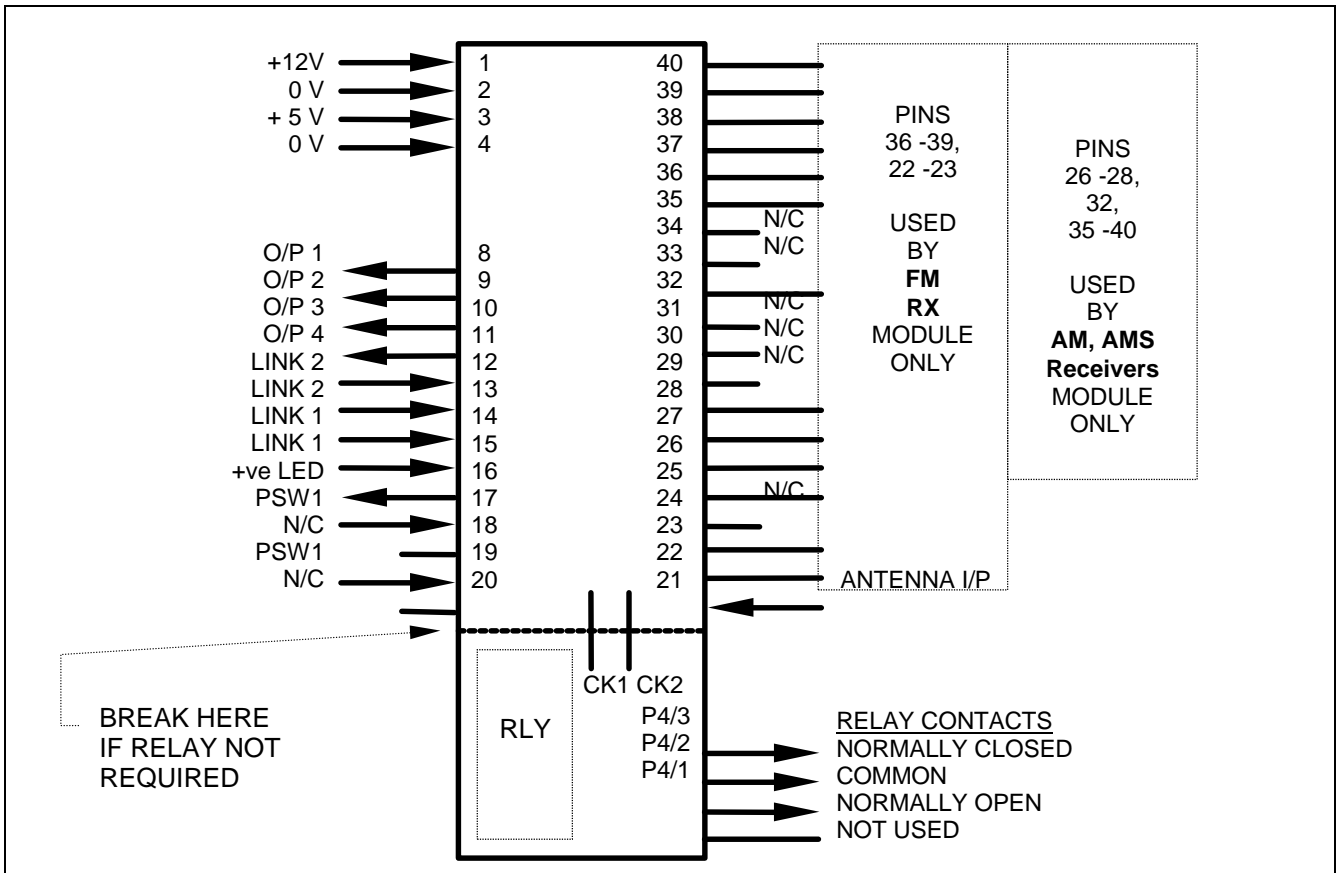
+12V 1
0 V 2
+ 5 V 3
0 V 4

O/P 1 8
O/P 2 9
O/P 3 10
O/P 4 11
LINK 2 12
LINK 2 13
LINK 1 14
LINK 1 15
+ve LED 16
PSW1 17
N/C 18
PSW1 19
N/C 20

40
39
38
37
36
35
34 N/C
33 N/C
32
31 N/C
30 N/C
29 N/C
28
27
26
25
24 N/C
23
22
21 ANTENNA I/P

PINS 36 -39, 22 -23

USED BY **FM RX** MODULE ONLY

PINS 26 -28, 32, 35 -40

USED BY **AM, AMS Receivers** MODULE ONLY

CK1 CK2

RLY

P4/3
P4/2
P4/1

RELAY CONTACTS
NORMALLY CLOSED
COMMON
NORMALLY OPEN
NOT USED

BREAK HERE IF RELAY NOT REQUIRED